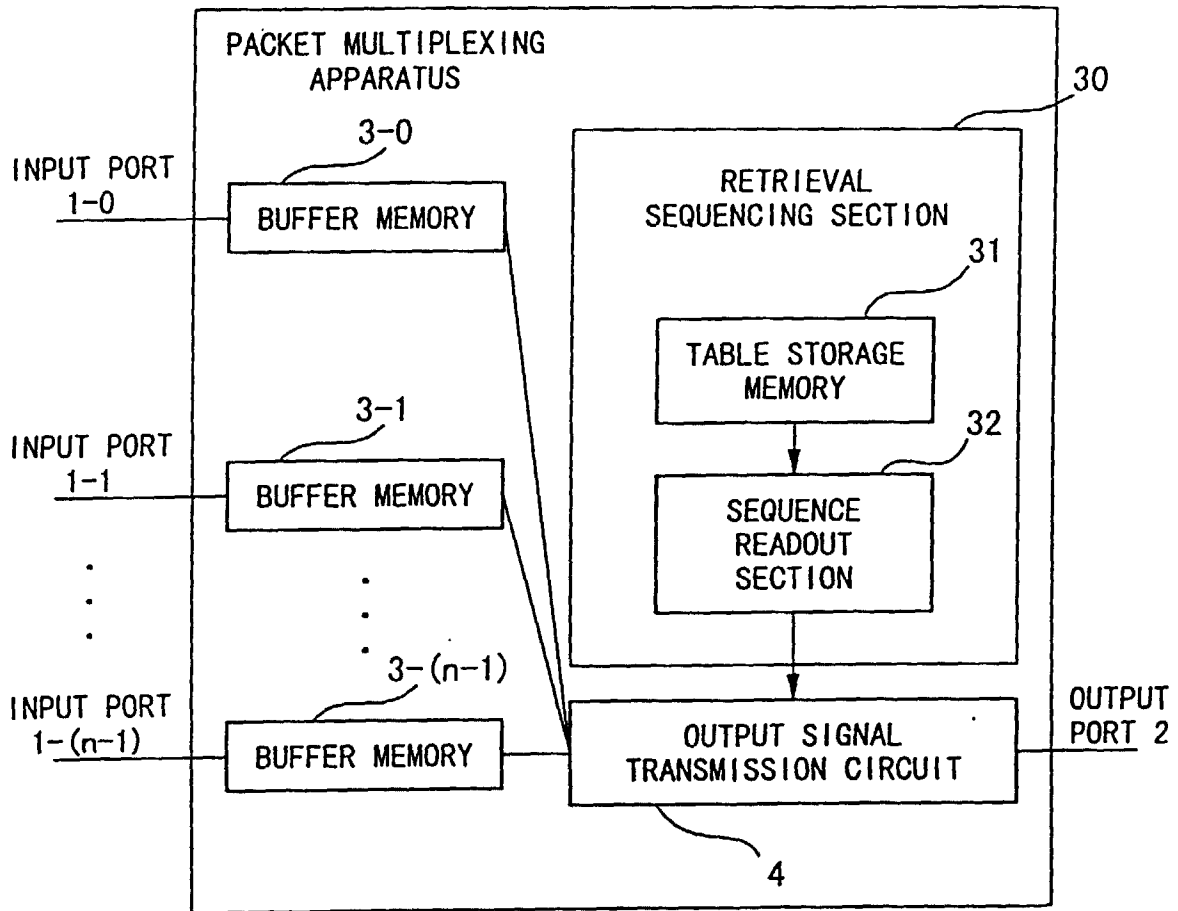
PACKET MULTIPLEXING APPARATUS

30

3-0

INPUT PORT 1-0

BUFFER MEMORY

RETRIEVAL SEQUENCING SECTION

31

TABLE STORAGE MEMORY

3-1

32

INPUT PORT 1-1

BUFFER MEMORY

SEQUENCE READOUT SECTION

3-(n-1)

INPUT PORT 1-(n-1)

BUFFER MEMORY

OUTPUT SIGNAL TRANSMISSION CIRCUIT

OUTPUT PORT 2

4